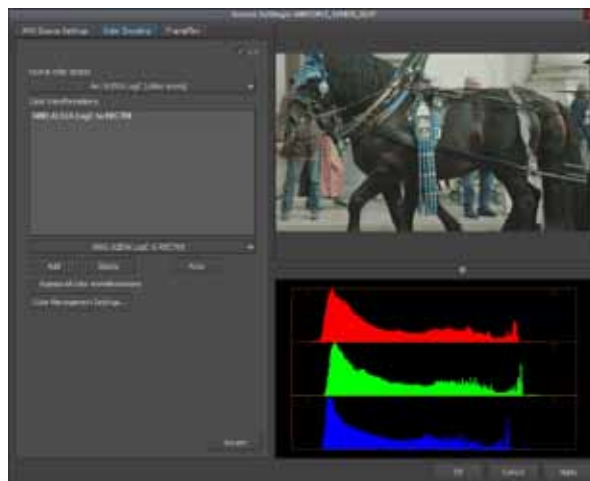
Source Settings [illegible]

RAW Source Settings | Color Encoding | Transfer

Source color space
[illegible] ALEXA LogC (Color space)

Color transformations
ARRI ALEXA LogC to REC709

ARRI ALEXA LogC to REC709

Add | Delete | Move

Bypass all color transformations

Color Management Settings...

Reset

OK | Cancel | Apply